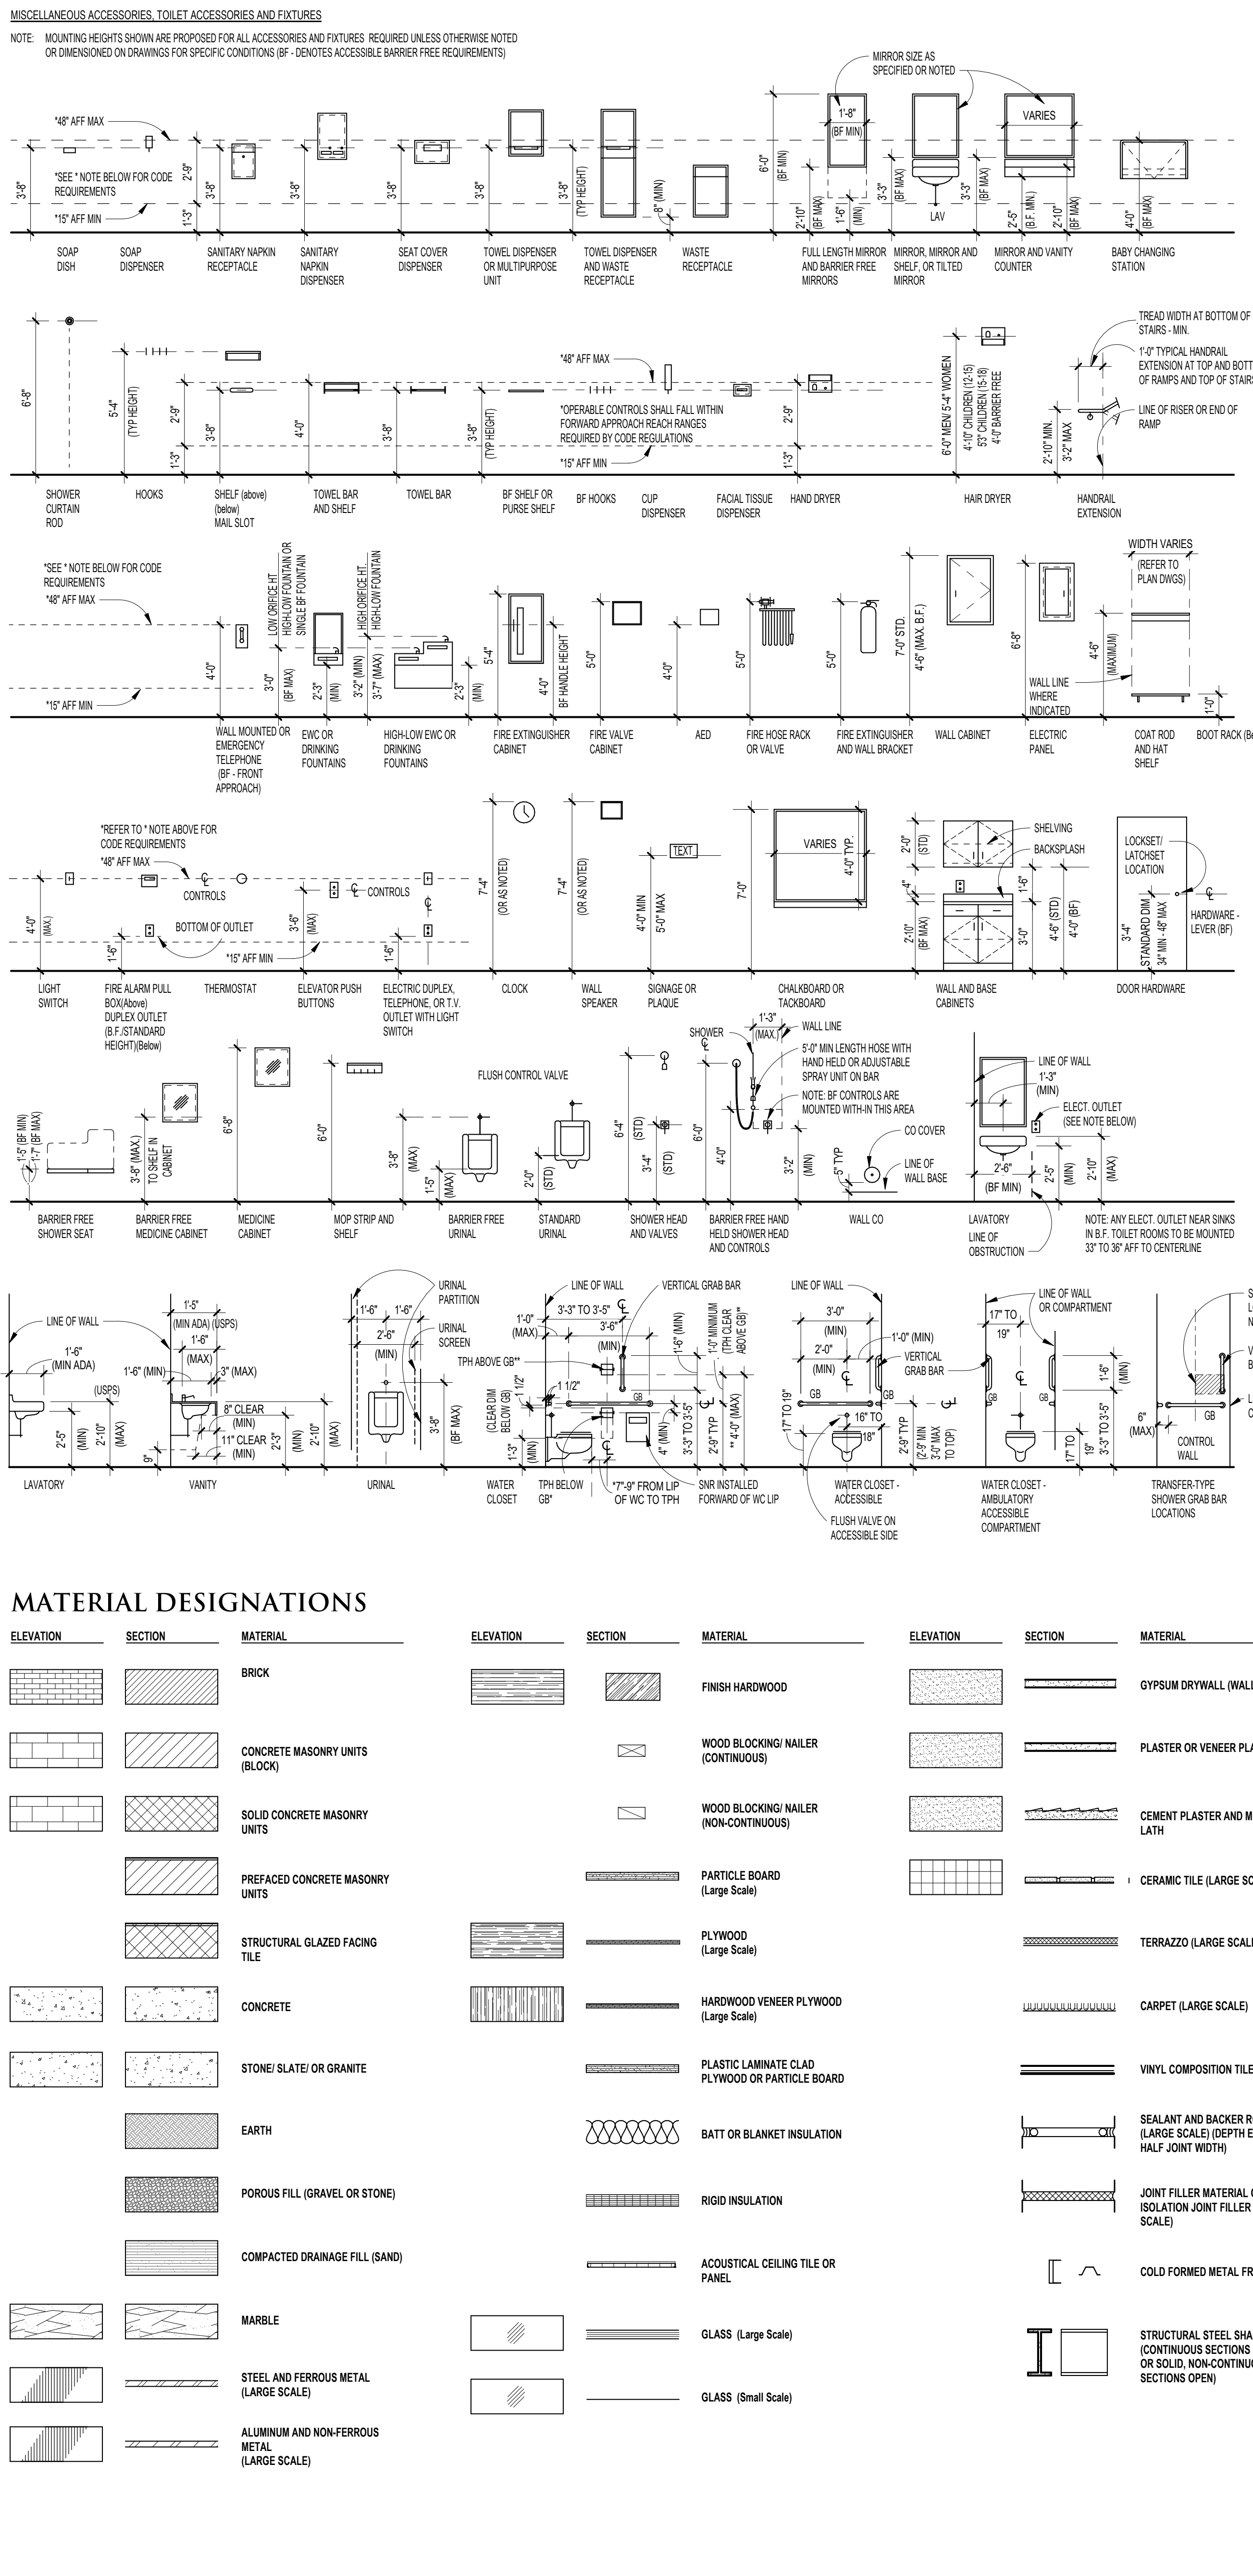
MISCELLANEOUS ACCESSORIES, TOILET ACCESSORIES AND FIXTURES

NOTE: MOUNTING HEIGHTS SHOWN ARE PROPOSED FOR ALL ACCESSORIES AND FIXTURES REQUIRED UNLESS OTHERWISE NOTED OR DIMENSIONED ON DRAWINGS FOR SPECIFIC CONDITIONS (BF - DENOTES ACCESSIBLE BARRIER FREE REQUIREMENTS)

*48" AFF MAX
*SEE * NOTE BELOW FOR CODE REQUIREMENTS
*15" AFF MIN
3'-8" 2'-9" 1'-3" 3'-8" 3'-8" 3'-8" 3'-8" 3'-8" (TYP HEIGHT) 6" (MIN)
MIRROR SIZE AS SPECIFIED OR NOTED
1'-8" (BF MIN) 6'-0" (BF MIN) 2'-10" (BF MAX) 1'-6" (MIN) 3'-3" (BF MAX) LAV 3'-3" (BF MAX) VARIES 2'-5" (B.F. MIN.) 2'-10" (BF MAX) 4'-0" (BF MAX)

SOAP DISH
SOAP DISPENSER
SANITARY NAPKIN RECEPTACLE
SANITARY NAPKIN DISPENSER
SEAT COVER DISPENSER
TOWEL DISPENSER OR MULTIPURPOSE UNIT
TOWEL DISPENSER AND WASTE RECEPTACLE
WASTE RECEPTACLE
FULL LENGTH MIRROR AND BARRIER FREE MIRRORS
MIRROR, MIRROR AND SHELF, OR TILTED MIRROR
MIRROR AND VANITY COUNTER
BABY CHANGING STATION

6'-8" 5'-4" (TYP HEIGHT) 2'-9" 1'-3" 3'-8" 4'-0" 3'-8" 3'-8" (TYP HEIGHT)
*48" AFF MAX
*OPERABLE CONTROLS SHALL FALL WITHIN FORWARD APPROACH REACH RANGES REQUIRED BY CODE REGULATIONS
*15" AFF MIN
2'-9" 1'-3"
6'-0" MEN/ 5'-4" WOMEN 4'-10" CHILDREN (12-15) 53" CHILDREN (15-18) 4'-0" BARRIER FREE
2'-10" MIN 3'-2" MAX
TREAD WIDTH AT BOTTOM OF STAIRS - MIN.
1'-0" TYPICAL HANDRAIL EXTENSION AT TOP AND BOTT OF RAMPS AND TOP OF STAIRS
LINE OF RISER OR END OF RAMP

SHOWER CURTAIN ROD
HOOKS
SHELF (above) (below) MAIL SLOT
TOWEL BAR AND SHELF
TOWEL BAR
BF SHELF OR PURSE SHELF
BF HOOKS
CUP DISPENSER
FACIAL TISSUE DISPENSER
HAND DRYER
HAIR DRYER
HANDRAIL EXTENSION

*SEE * NOTE BELOW FOR CODE REQUIREMENTS
*48" AFF MAX
*15" AFF MIN
4'-0" 3'-0" (BF MAX) LOW ORIFICE HT. HIGH-LOW FOUNTAIN OR SINGLE BF FOUNTAIN 2'-3" (MIN) HIGH ORIFICE HT. HIGH-LOW FOUNTAIN 3'-2" (MIN) 3'-7" (MAX) 2'-3" (MIN) 5'-4" 4'-0" BF HANDLE HEIGHT 5'-0" 4'-0" 5'-0" 5'-0" 7'-0" STD. 4'-6" (MAX. B.F.) 6'-8"
WALL LINE WHERE INDICATED
WIDTH VARIES (REFER TO PLAN DWGS)
4'-6" (MAXIMUM) 1'-0"

WALL MOUNTED OR EMERGENCY TELEPHONE (BF - FRONT APPROACH)
EWC OR DRINKING FOUNTAINS
HIGH-LOW EWC OR DRINKING FOUNTAINS
FIRE EXTINGUISHER CABINET
FIRE VALVE CABINET
AED
FIRE HOSE RACK OR VALVE
FIRE EXTINGUISHER AND WALL BRACKET
WALL CABINET
ELECTRIC PANEL
COAT ROD AND HAT SHELF
BOOT RACK (B

*REFER TO * NOTE ABOVE FOR CODE REQUIREMENTS
*48" AFF MAX
CONTROLS
BOTTOM OF OUTLET
*15" AFF MIN
CONTROLS
4'-0" (MAX) 1'-6" 3'-6" (MAX) 1'-6" 7'-4" (OR AS NOTED) 7'-4" (OR AS NOTED) TEXT 4'-0" MIN 5'-0" MAX 7'-0" VARIES 4'-0" TYP.
2'-0" (STD) 4" 2'-10" (BF MAX) SHELVING BACKSPLASH 1'-6" 3'-0" 4'-6" (STD) 4'-0" (BF)
LOCKSET/ LATCHSET LOCATION
3'-4" STANDARD DIM 34" MIN - 48" MAX
HARDWARE - LEVER (BF)

LIGHT SWITCH
FIRE ALARM PULL BOX(Above) DUPLEX OUTLET (B.F./STANDARD HEIGHT)(Below)
THERMOSTAT
ELEVATOR PUSH BUTTONS
ELECTRIC DUPLEX, TELEPHONE, OR T.V. OUTLET WITH LIGHT SWITCH
CLOCK
WALL SPEAKER
SIGNAGE OR PLAQUE
CHALKBOARD OR TACKBOARD
WALL AND BASE CABINETS
DOOR HARDWARE

1'-5" (BF MIN) 1'-7" (BF MAX) 3'-8" (MAX.) TO SHELF IN CABINET 6'-8" 6'-0" FLUSH CONTROL VALVE 3'-8" (MAX) 1'-5" (MAX) 2'-0" (STD) 6'-4" (STD) 3'-4" (STD) 6'-0" 4'-0"
SHOWER 1'-3" (MAX) WALL LINE
5'-0" MIN LENGTH HOSE WITH HAND HELD OR ADJUSTABLE SPRAY UNIT ON BAR
NOTE: BF CONTROLS ARE MOUNTED WITH-IN THIS AREA
3'-2" (MIN) CO COVER 5" TYP LINE OF WALL BASE
LINE OF WALL 1'-3" (MIN) ELECT. OUTLET (SEE NOTE BELOW) 2'-6" (BF MIN) 2'-5" (MIN) 2'-10" (MAX)

BARRIER FREE SHOWER SEAT
BARRIER FREE MEDICINE CABINET
MEDICINE CABINET
MOP STRIP AND SHELF
BARRIER FREE URINAL
STANDARD URINAL
SHOWER HEAD AND VALVES
BARRIER FREE HAND HELD SHOWER HEAD AND CONTROLS
WALL CO
LAVATORY
LINE OF OBSTRUCTION
NOTE: ANY ELECT. OUTLET NEAR SINKS IN B.F. TOILET ROOMS TO BE MOUNTED 33" TO 36" AFF TO CENTERLINE

LINE OF WALL 1'-6" (MIN ADA) (USPS) 2'-5" (MIN) 2'-10" (MAX)
1'-5" (MIN ADA) (USPS) 1'-6" (MAX) 1'-6" (MIN) 3" (MAX) 8" CLEAR (MIN) 11" CLEAR (MIN) 2'-3" (MIN) 2'-10" (MAX) 9"
1'-6" 1'-6" 2'-6" (MIN) URINAL PARTITION URINAL SCREEN 3'-8" (BF MAX)
LINE OF WALL VERTICAL GRAB BAR 1'-0" (MAX) 3'-3" TO 3'-5" 3'-6" (MIN) TPH ABOVE GB** 1 1/2" (CLEAR DIM BELOW GB) 1'-3" (MIN) GB 1'-6" (MIN) 1'-0" MINIMUM (TPH CLEAR ABOVE GB)** 4" (MIN) 3'-3" TO 3'-5" 2'-9" TYP ** 4'-0" (MAX)
LINE OF WALL 3'-0" (MIN) 2'-0" (MIN) 1'-0" (MIN) VERTICAL GRAB BAR GB GB 17" TO 19" 16" TO 18" (2'-9" TYP 3'-0" MAX TO TOP)
LINE OF WALL OR COMPARTMENT 17" TO 19" GB GB 1'-6" (MIN) 3'-3" TO 3'-5" 17" TO 19"
6" (MAX) GB CONTROL WALL

LAVATORY
VANITY
URINAL
WATER CLOSET
TPH BELOW GB"
*"7'-9" FROM LIP OF WC TO TPH
SNR INSTALLED FORWARD OF WC LIP
WATER CLOSET - ACCESSIBLE
FLUSH VALVE ON ACCESSIBLE SIDE
WATER CLOSET - AMBULATORY ACCESSIBLE COMPARTMENT
TRANSFER-TYPE SHOWER GRAB BAR LOCATIONS

MATERIAL DESIGNATIONS

| ELEVATION | SECTION | MATERIAL |
|---|---|---|
| | | BRICK |
| | | CONCRETE MASONRY UNITS (BLOCK) |
| | | SOLID CONCRETE MASONRY UNITS |
| | | PREFACED CONCRETE MASONRY UNITS |
| | | STRUCTURAL GLAZED FACING TILE |
| | | CONCRETE |
| | | STONE/ SLATE/ OR GRANITE |
| | | EARTH |
| | | POROUS FILL (GRAVEL OR STONE) |
| | | COMPACTED DRAINAGE FILL (SAND) |
| | | MARBLE |
| | | STEEL AND FERROUS METAL (LARGE SCALE) |
| | | ALUMINUM AND NON-FERROUS METAL (LARGE SCALE) |

| ELEVATION | SECTION | MATERIAL |
|---|---|---|
| | | FINISH HARDWOOD |
| | | WOOD BLOCKING/ NAILER (CONTINUOUS) |
| | | WOOD BLOCKING/ NAILER (NON-CONTINUOUS) |
| | | PARTICLE BOARD (Large Scale) |
| | | PLYWOOD (Large Scale) |
| | | HARDWOOD VENEER PLYWOOD (Large Scale) |
| | | PLASTIC LAMINATE CLAD PLYWOOD OR PARTICLE BOARD |
| | | BATT OR BLANKET INSULATION |
| | | RIGID INSULATION |
| | | ACOUSTICAL CEILING TILE OR PANEL |
| | | GLASS (Large Scale) |
| | | GLASS (Small Scale) |

| ELEVATION | SECTION | MATERIAL |
|---|---|---|
| | | GYPSUM DRYWALL (WAL |
| | | PLASTER OR VENEER PL |
| | | CEMENT PLASTER AND M LATH |
| | | CERAMIC TILE (LARGE SC |
| | | TERRAZZO (LARGE SCAL |
| | | CARPET (LARGE SCALE) |
| | | VINYL COMPOSITION TILE |
| | | SEALANT AND BACKER R (LARGE SCALE) (DEPTH E HALF JOINT WIDTH) |
| | | JOINT FILLER MATERIAL ISOLATION JOINT FILLER SCALE) |
| | | COLD FORMED METAL FR |
| | | STRUCTURAL STEEL SHA (CONTINUOUS SECTIONS OR SOLID, NON-CONTINU SECTIONS OPEN) |